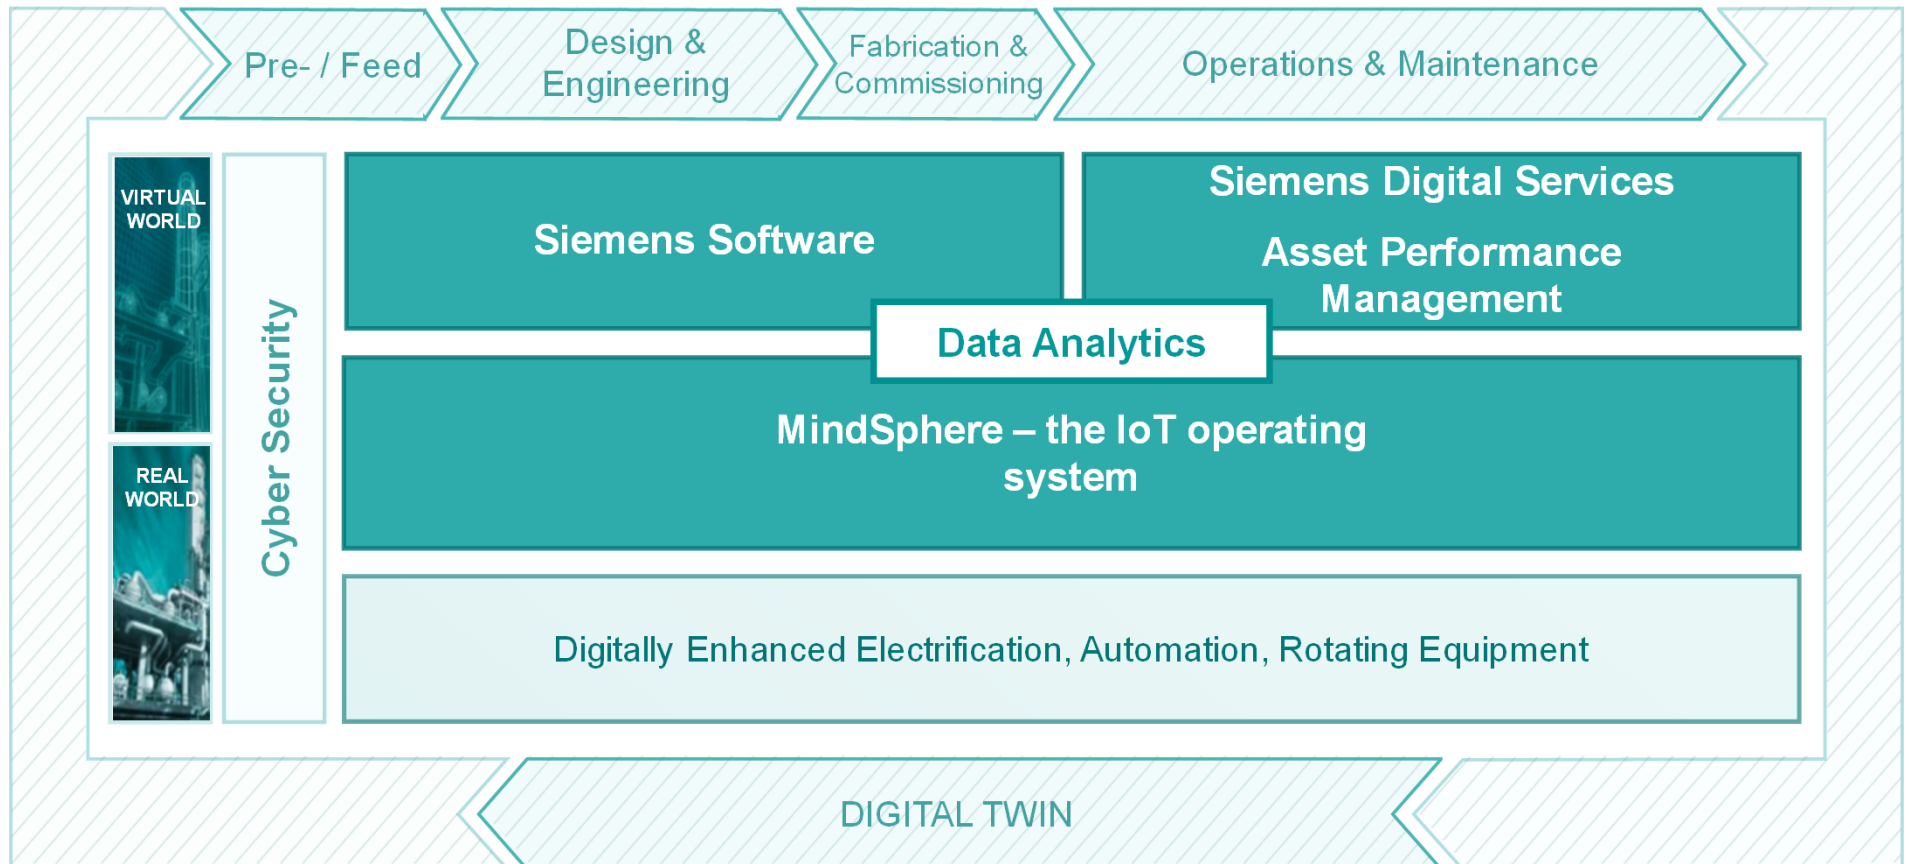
Pre- / Feed

Design & Engineering

Fabrication & Commissioning

Operations & Maintenance

VIRTUAL WORLD

REAL WORLD

Cyber Security

Siemens Software

Siemens Digital Services

Asset Performance Management

Data Analytics

MindSphere – the IoT operating system

Digitally Enhanced Electrification, Automation, Rotating Equipment

DIGITAL TWIN